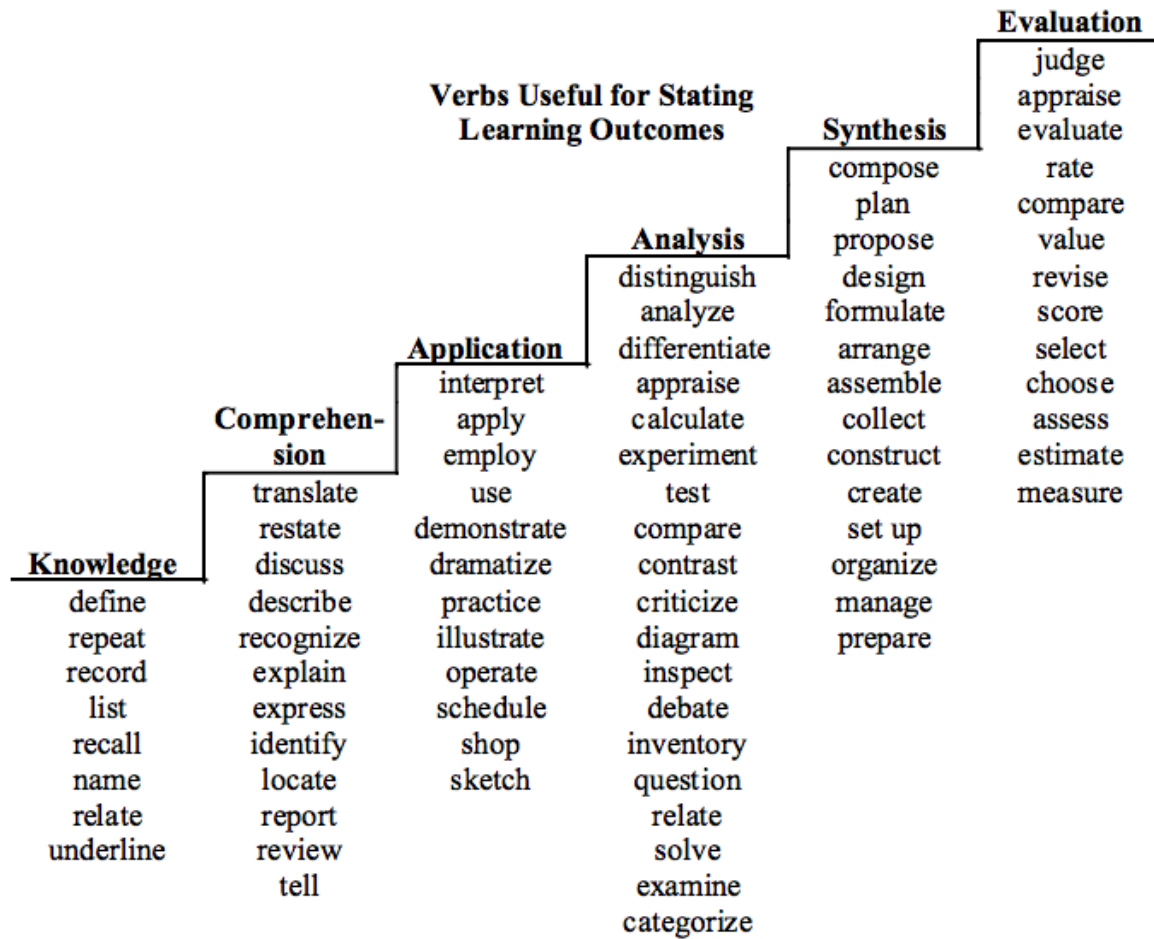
Verbs Useful for Stating Learning Outcomes

Evaluation
judge
appraise
evaluate
rate
compare
value
revise
score
select
choose
assess
estimate
measure

Synthesis
compose
plan
propose
design
formulate
arrange
assemble
collect
construct
create
set up
organize
manage
prepare

Analysis
distinguish
analyze
differentiate
appraise
calculate
experiment
test
compare
contrast
criticize
diagram
inspect
debate
inventory
question
relate
solve
examine
categorize

Application
interpret
apply
employ
use
demonstrate
dramatize
practice
illustrate
operate
schedule
shop
sketch

Comprehension
translate
restate
discuss
describe
recognize
explain
express
identify
locate
report
review
tell

Knowledge
define
repeat
record
list
recall
name
relate
underline